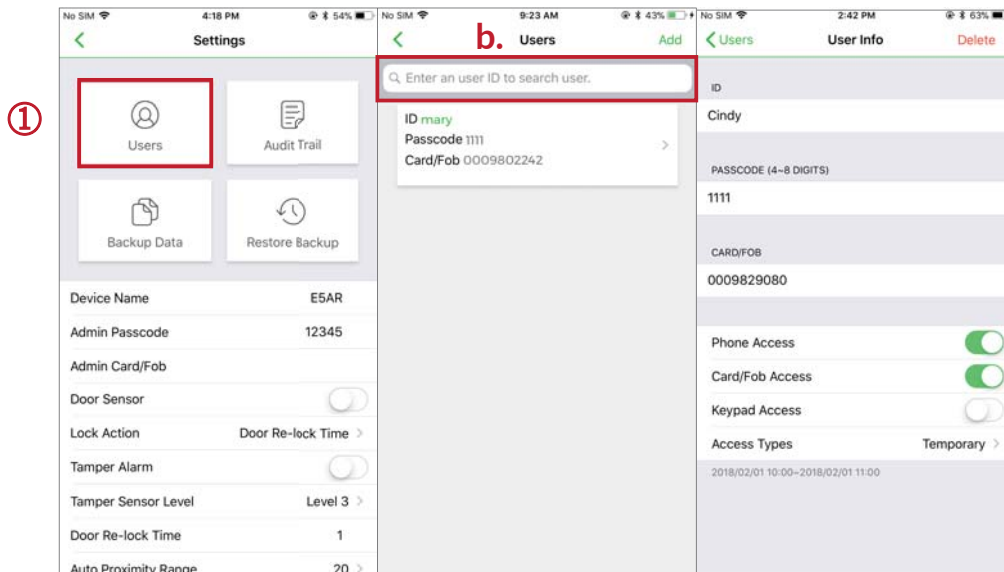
①

No SIM 4:18 PM 54%

Settings

Users

Audit Trail

Backup Data

Restore Backup

Device Name E5AR

Admin Passcode 12345

Admin Card/Fob

Door Sensor

Lock Action Door Re-lock Time

Tamper Alarm

Tamper Sensor Level Level 3

Door Re-lock Time 1

Auto Proximity Range 20

No SIM 9:23 AM 43%

b. Users Add

Enter an user ID to search user.

ID mary
Passcode 1111
Card/Fob 0009802242

No SIM 2:42 PM 63%

Users User Info Delete

ID

Cindy

PASSCODE (4~8 DIGITS)

1111

CARD/FOB

0009829080

Phone Access

Card/Fob Access

Keypad Access

Access Types Temporary

2018/02/01 10:00~2018/02/01 11:00